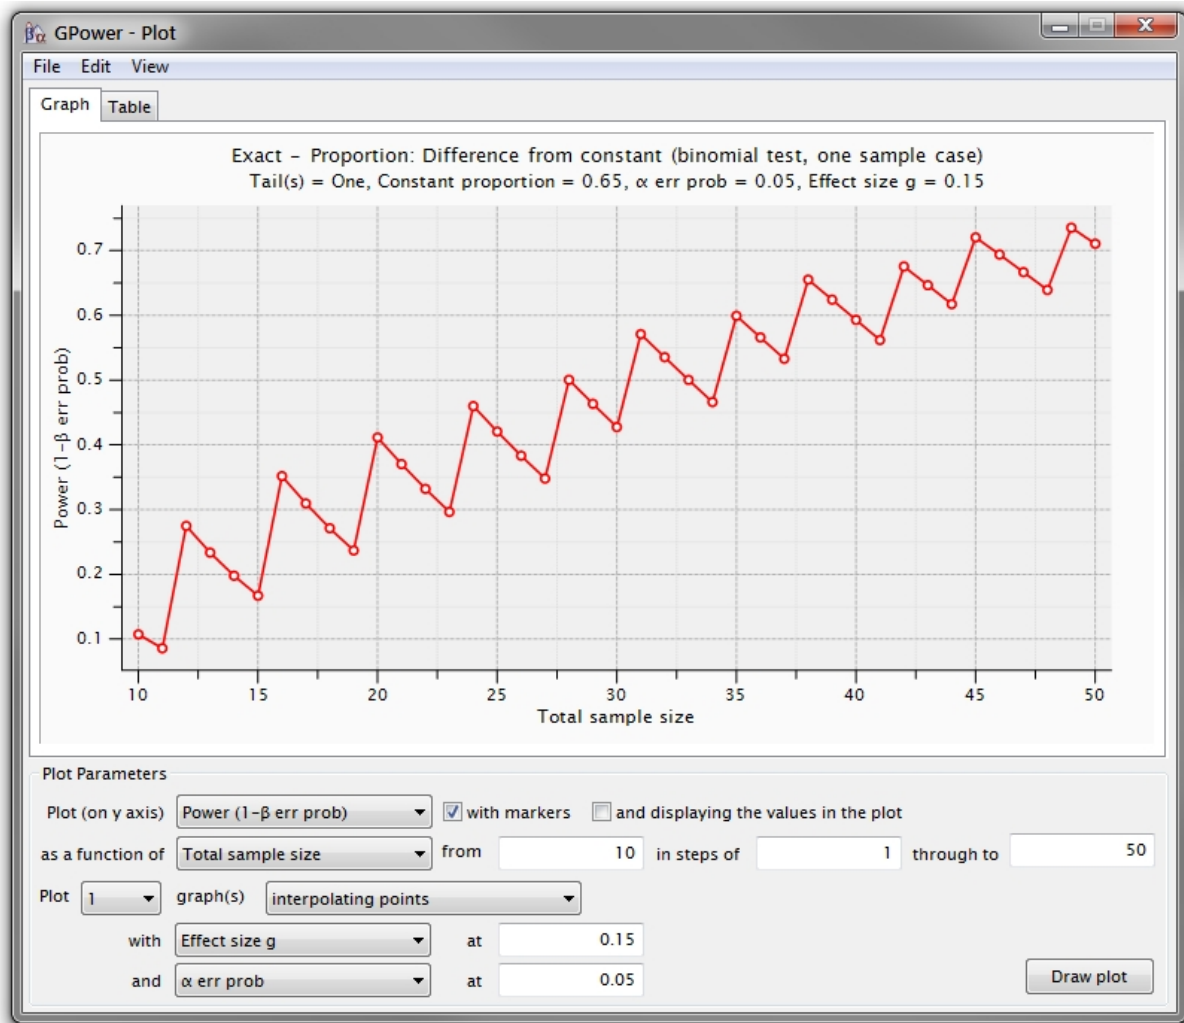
GPower - Plot

File Edit View

Graph Table

Exact – Proportion: Difference from constant (binomial test, one sample case)
Tail(s) = One, Constant proportion = 0.65, α err prob = 0.05, Effect size g = 0.15

Power (1–β err prob)

0.7
0.6
0.5
0.4
0.3
0.2
0.1

10 15 20 25 30 35 40 45 50

Total sample size

Plot Parameters

Plot (on y axis) Power (1–β err prob) with markers and displaying the values in the plot

as a function of Total sample size from 10 in steps of 1 through to 50

Plot 1 graph(s) interpolating points

with Effect size g at 0.15

and α err prob at 0.05

Draw plot